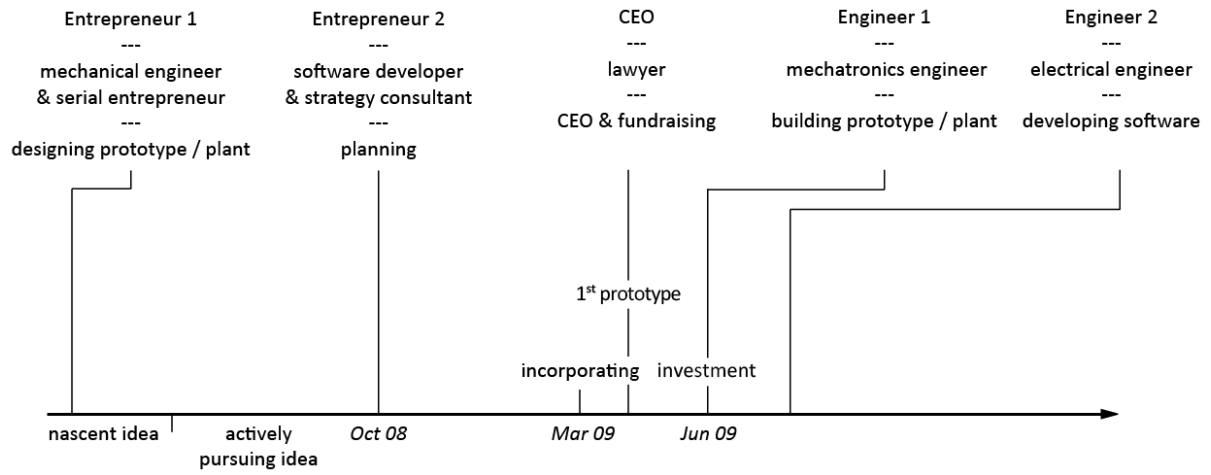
Entrepreneur 1
---
mechanical engineer
& serial entrepreneur
---
designing prototype / plant

Entrepreneur 2
---
software developer
& strategy consultant
---
planning

CEO
---
lawyer
---
CEO & fundraising

Engineer 1
---
mechatronics engineer
---
building prototype / plant

Engineer 2
---
electrical engineer
---
developing software

1$^{st}$ prototype

incorporating

investment

nascent idea

actively pursuing idea

Oct 08

Mar 09

Jun 09